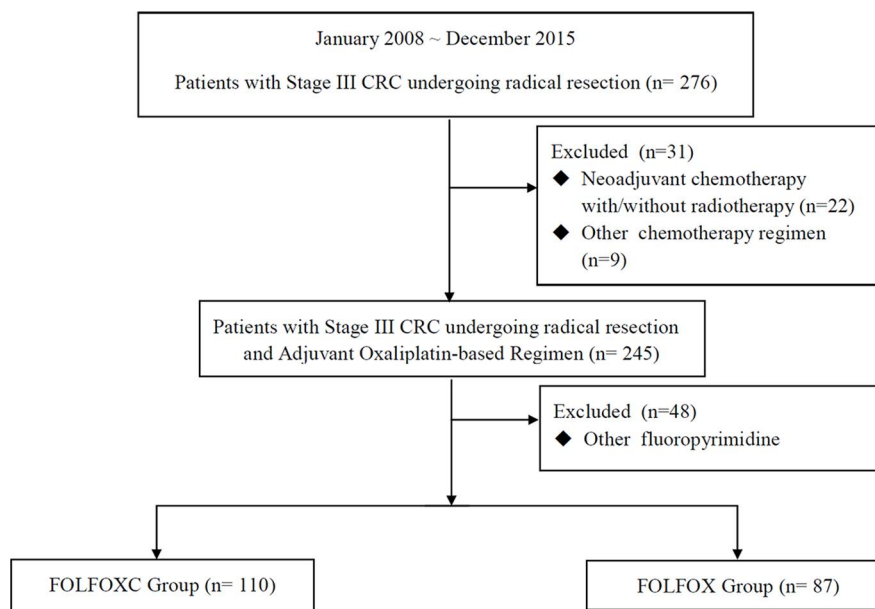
January 2008 ~ December 2015

Patients with Stage III CRC undergoing radical resection (n= 276)

Excluded (n=31)
◆ Neoadjuvant chemotherapy with/without radiotherapy (n=22)
◆ Other chemotherapy regimen (n=9)

Patients with Stage III CRC undergoing radical resection and Adjuvant Oxaliplatin-based Regimen (n= 245)

Excluded (n=48)
◆ Other fluoropyrimidine

FOLFOXC Group (n= 110)

FOLFOX Group (n= 87)